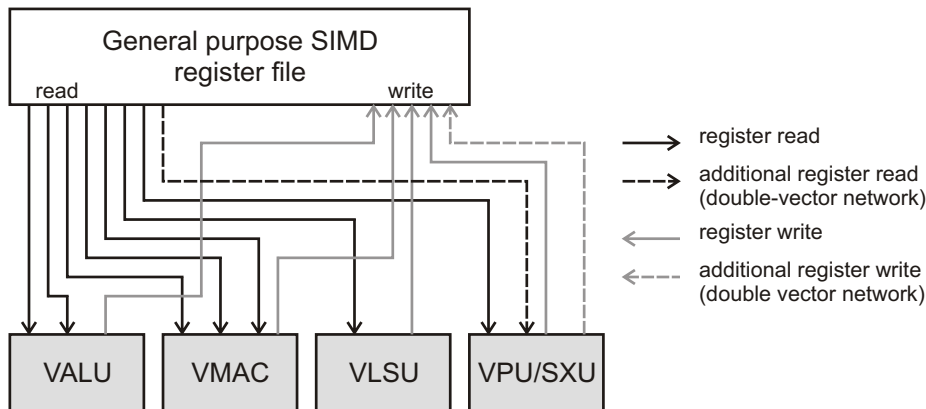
General purpose SIMD register file

read

write

register read

additional register read (double-vector network)

register write

additional register write (double vector network)

VALU

VMAC

VLSU

VPU/SXU